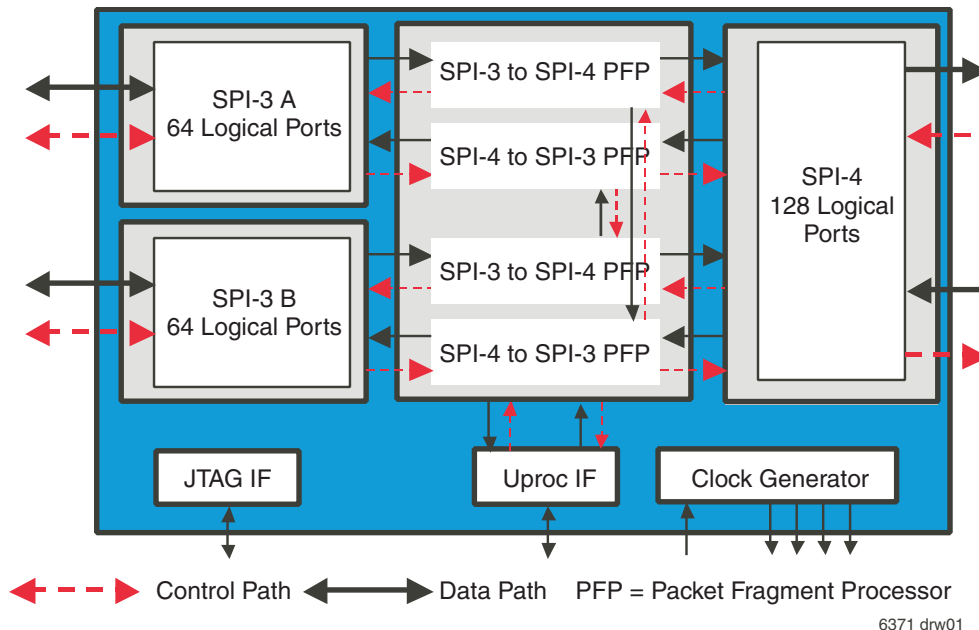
SPI-3 A
64 Logical Ports

SPI-3 B
64 Logical Ports

SPI-3 to SPI-4 PFP

SPI-4 to SPI-3 PFP

SPI-3 to SPI-4 PFP

SPI-4 to SPI-3 PFP

SPI-4
128 Logical Ports

JTAG IF

Uproc IF

Clock Generator

Control Path Data Path PFP = Packet Fragment Processor

6371 drw01